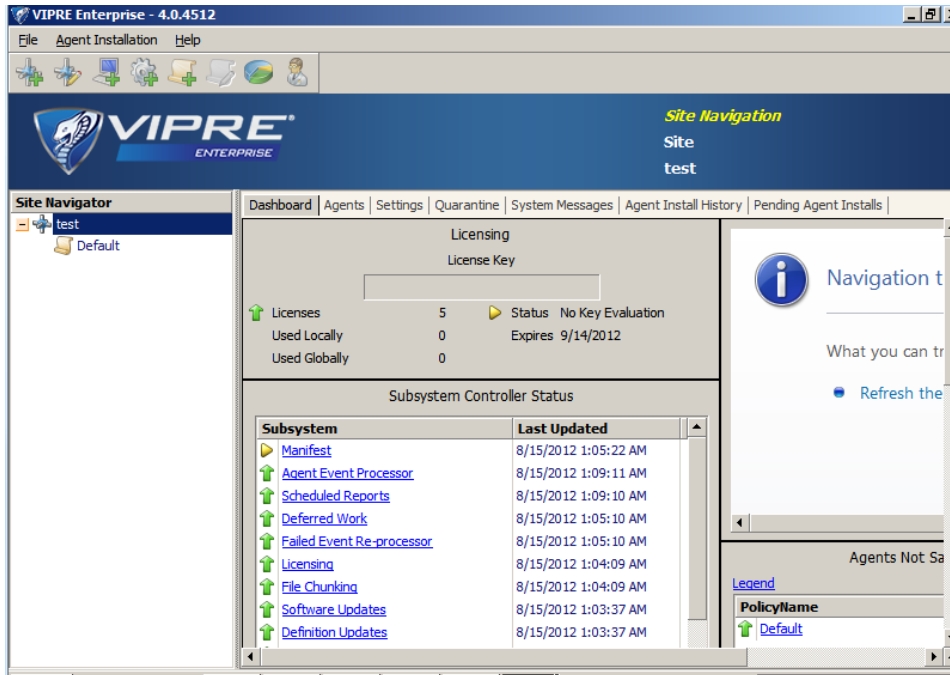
VIPRE Enterprise - 4.0.4512

File Agent Installation Help

VIPRE ENTERPRISE

Site Navigation
Site
test

Site Navigator
test
Default

Dashboard | Agents | Settings | Quarantine | System Messages | Agent Install History | Pending Agent Installs

Licensing
License Key

Licenses 5
Used Locally 0
Used Globally 0
Status No Key Evaluation
Expires 9/14/2012

Subsystem Controller Status

| Subsystem | Last Updated |
|---|---|
| Manifest | 8/15/2012 1:05:22 AM |
| Agent Event Processor | 8/15/2012 1:09:11 AM |
| Scheduled Reports | 8/15/2012 1:09:10 AM |
| Deferred Work | 8/15/2012 1:05:10 AM |
| Failed Event Re-processor | 8/15/2012 1:05:10 AM |
| Licensing | 8/15/2012 1:04:09 AM |
| File Chunking | 8/15/2012 1:04:09 AM |
| Software Updates | 8/15/2012 1:03:37 AM |
| Definition Updates | 8/15/2012 1:03:37 AM |

Navigation t

What you can tr

Refresh the

Agents Not Sa

Legend

| PolicyName |
|---|
| Default |